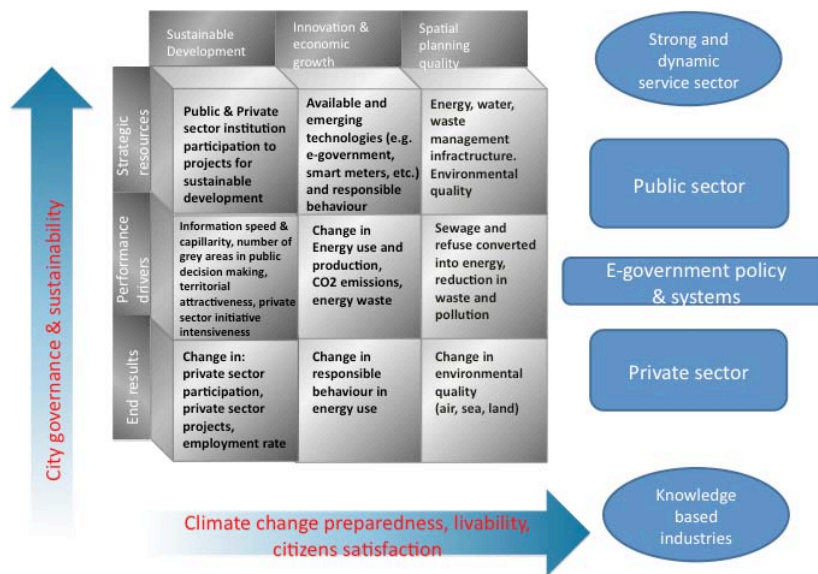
Sustainable Development

Innovation & economic growth

Spatial planning quality

Strong and dynamic service sector

City governance & sustainability

Strategic resources

Public & Private sector institution participation to projects for sustainable development

Available and emerging technologies (e.g. e-government, smart meters, etc.) and responsible behaviour

Energy, water, waste management infractructure. Environmental quality

Public sector

Performance drivers

Information speed & capillarity, number of grey areas in public decision making, territorial attractiveness, private sector initiative intensiveness

Change in Energy use and production, CO2 emissions, energy waste

Sewage and refuse converted into energy, reduction in waste and pollution

E-government policy & systems

End results

Change in: private sector participation, private sector projects, employment rate

Change in responsible behaviour in energy use

Change in environmental quality (air, sea, land)

Private sector

Climate change preparedness, livability, citizens satisfaction

Knowledge based industries